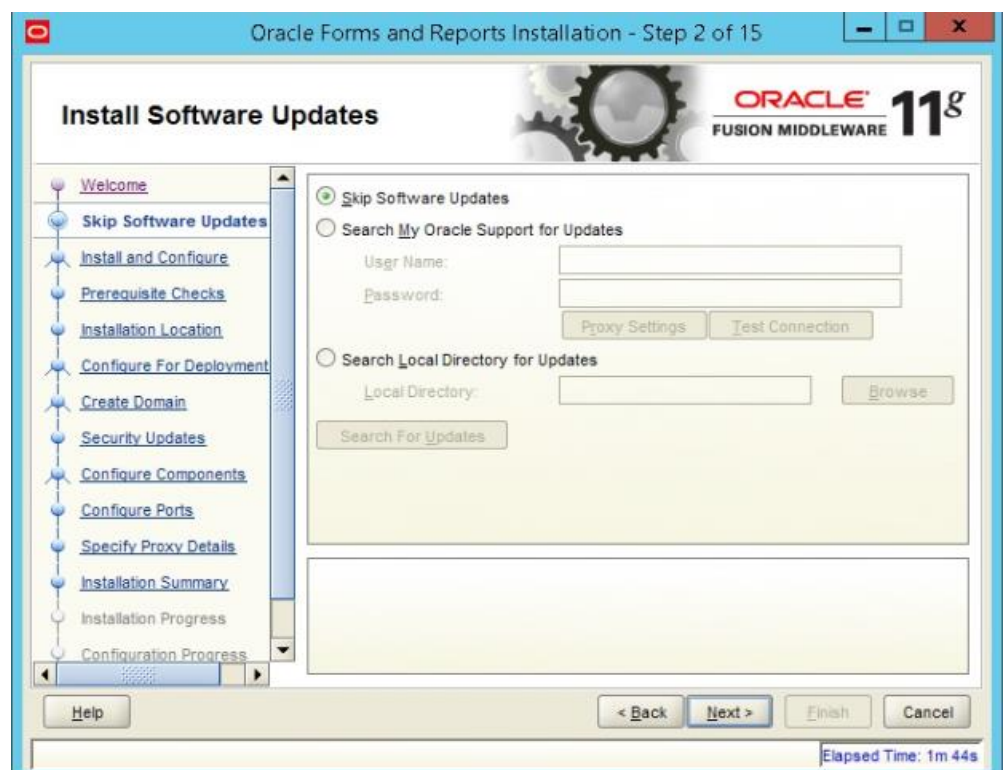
Oracle Forms and Reports Installation - Step 2 of 15

Install Software Updates

ORACLE FUSION MIDDLEWARE $11^g$

Welcome
Skip Software Updates
Install and Configure
Prerequisite Checks
Installation Location
Configure For Deployment
Create Domain
Security Updates
Configure Components
Configure Ports
Specify Proxy Details
Installation Summary
Installation Progress
Configuration Progress

Skip Software Updates
Search My Oracle Support for Updates
User Name:
Password:
Proxy Settings
Test Connection
Search Local Directory for Updates
Local Directory:
Browse
Search For Updates

Help
< Back
Next >
Finish
Cancel

Elapsed Time: 1m 44s